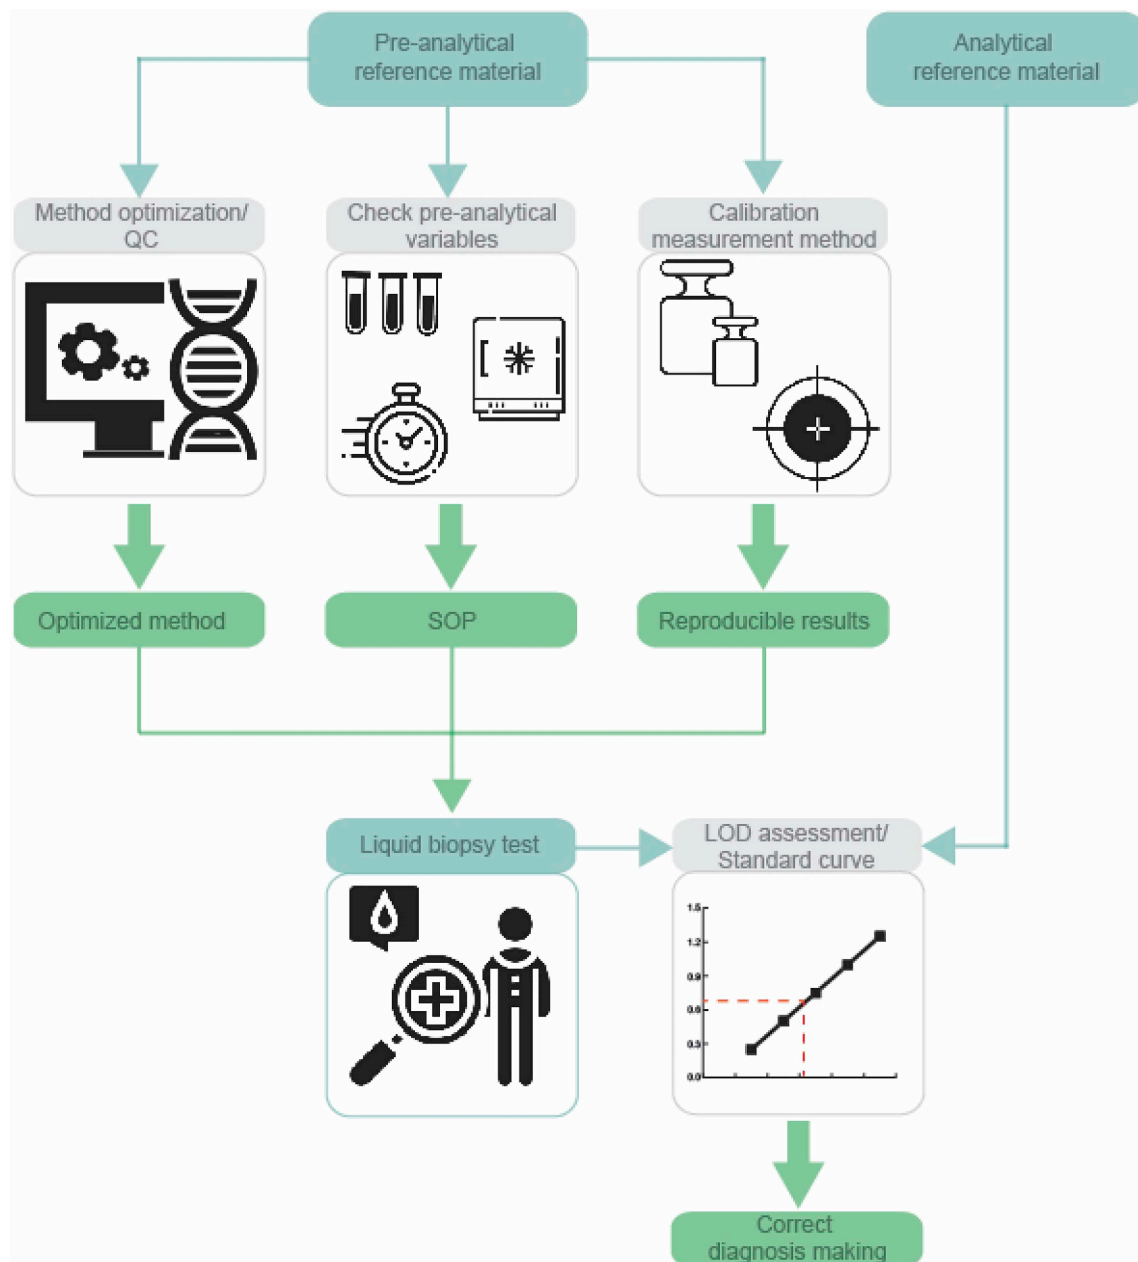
Pre-analytical reference material

Analytical reference material

Method optimization/ QC

Check pre-analytical variables

Calibration measurement method

Optimized method

SOP

Reproducible results

Liquid biopsy test

LOD assessment/ Standard curve

1.5
1.2
0.9
0.6
0.3
0.0

Correct diagnosis making